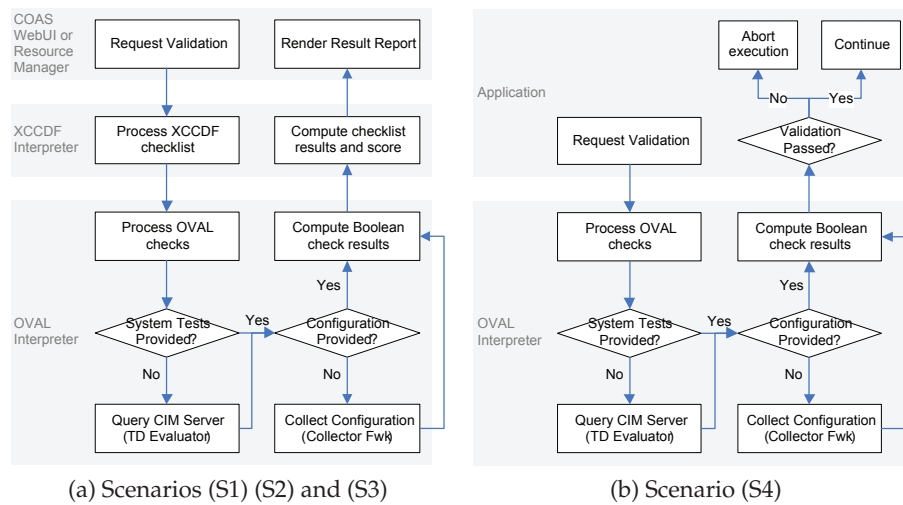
COAS WebUI or Resource Manager

Request Validation

Render Result Report

XCCDF Interpreter

Process XCCDF checklist

Compute checklist results and score

Process OVAL checks

Compute Boolean check results

Yes

OVAL Interpreter

System Tests Provided?

Yes

Configuration Provided?

No

No

Query CIM Server (TD Evaluator)

Collect Configuration (Collector Fwk)

(a) Scenarios (S1) (S2) and (S3)

Abort execution

Continue

Application

No

Yes

Validation Passed?

Request Validation

Process OVAL checks

Compute Boolean check results

Yes

OVAL Interpreter

System Tests Provided?

Yes

Configuration Provided?

No

No

Query CIM Server (TD Evaluator)

Collect Configuration (Collector Fwk)

(b) Scenario (S4)